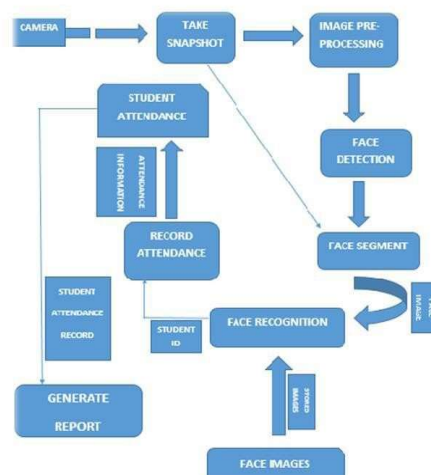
CAMERA

TAKE SNAPSHOT

IMAGE PRE-PROCESSING

STUDENT ATTENDANCE

FACE DETECTION

ATTENDANCE INFORMATION

RECORD ATTENDANCE

FACE SEGMENT

STUDENT ATTENDANCE RECORD

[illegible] IMAGE

STUDENT ID

FACE RECOGNITION

GENERATE REPORT

STORED IMAGES

FACE IMAGES